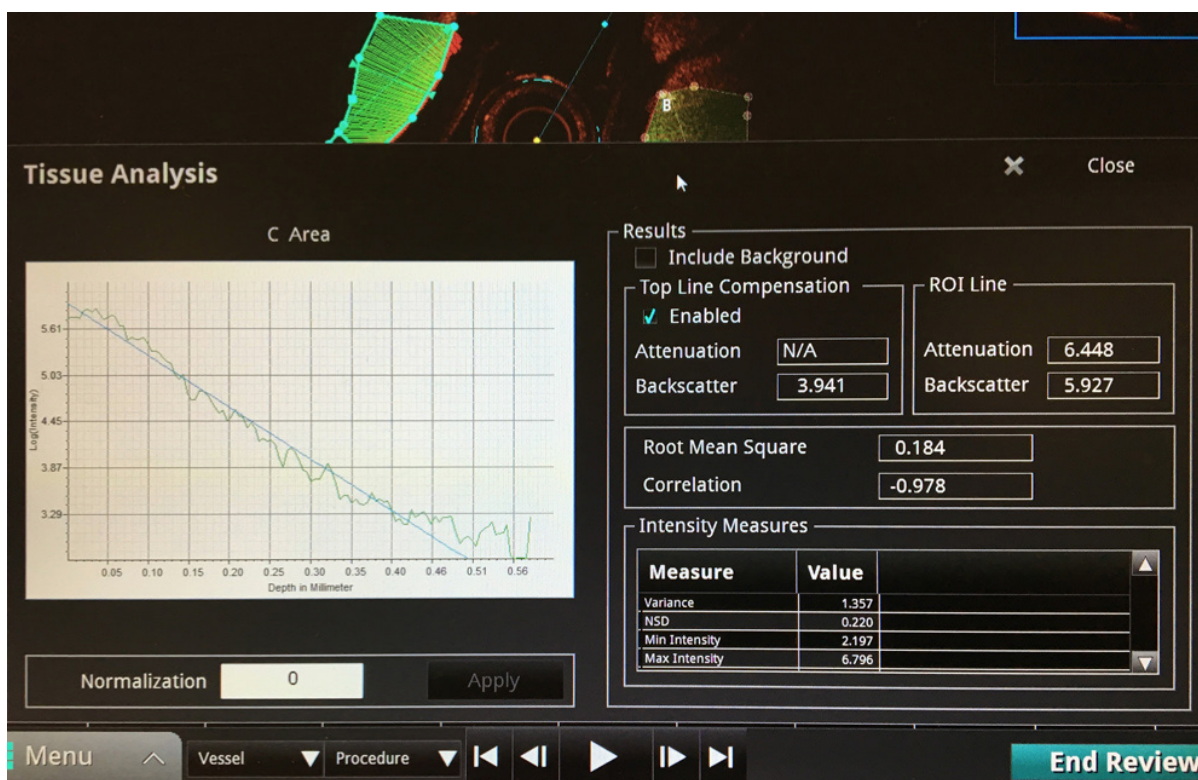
B

Tissue Analysis

Close

C Area

5.61
5.03
4.45
3.87
3.29

Log(Intensity)

0.05 0.10 0.15 0.20 0.25 0.30 0.35 0.40 0.46 0.51 0.56
Depth in Millimeter

Results
Include Background

Top Line Compensation
✓ Enabled
Attenuation N/A
Backscatter 3.941

ROI Line
Attenuation 6.448
Backscatter 5.927

Root Mean Square 0.184
Correlation -0.978

Intensity Measures

| Measure | Value |
|---|---|
| Variance | 1.357 |
| NSD | 0.220 |
| Min Intensity | 2.197 |
| Max Intensity | 6.796 |

Normalization 0 Apply

Menu Vessel Procedure End Review